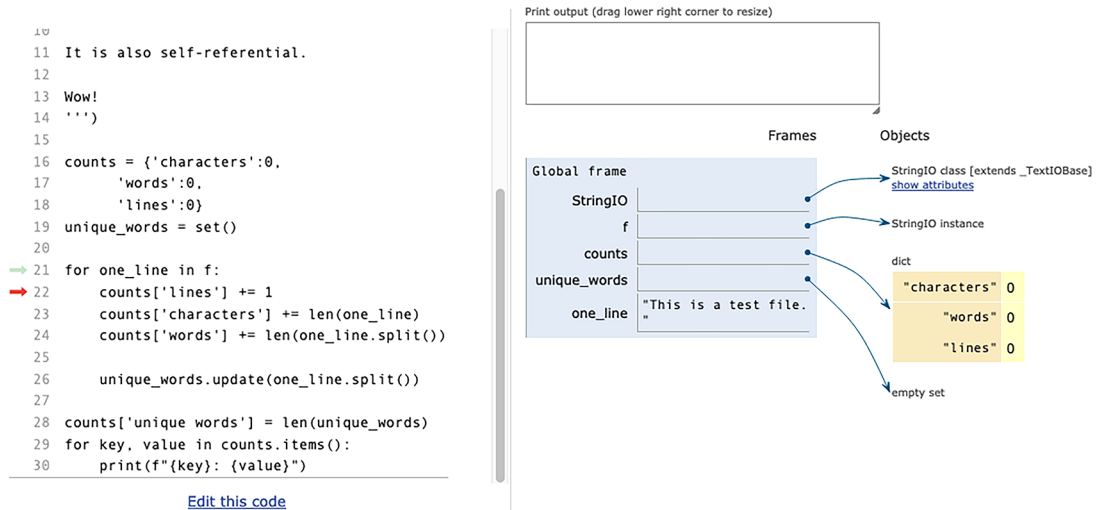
10
11 It is also self-referential.
12
13 Wow!
14 ''')
15
16 counts = {'characters':0,
17 'words':0,
18 'lines':0}
19 unique_words = set()
20
21 for one_line in f:
22 counts['lines'] += 1
23 counts['characters'] += len(one_line)
24 counts['words'] += len(one_line.split())
25
26 unique_words.update(one_line.split())
27
28 counts['unique words'] = len(unique_words)
29 for key, value in counts.items():
30 print(f"{key}: {value}")

Edit this code

Print output (drag lower right corner to resize)

Frames

Objects

Global frame

StringIO

f

counts

unique_words

one_line "This is a test file.
"

StringIO class [extends _TextIOBase]
show attributes

StringIO instance

dict

| "characters" | 0 |
|---|---|
| "words" | 0 |
| "lines" | 0 |

empty set